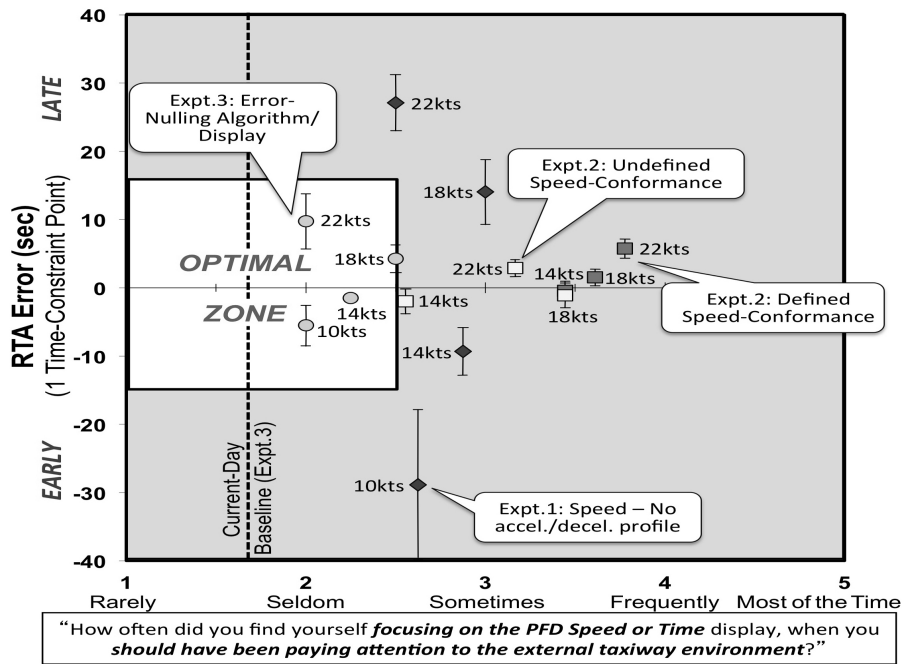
LATE

EARLY

RTA Error (sec)
(1 Time-Constraint Point)

40
30
20
10
0
-10
-20
-30
-40

Expt.3: Error-Nulling Algorithm/ Display

Expt.2: Undefined Speed-Conformance

Expt.2: Defined Speed-Conformance

Expt.1: Speed – No accel./decel. profile

OPTIMAL

ZONE

Current-Day Baseline (Expt.3)

22kts
18kts
22kts
18kts
14kts
10kts
14kts
22kts
14kts
18kts
14kts
18kts
22kts
14kts
10kts

1 Rarely
2 Seldom
3 Sometimes
4 Frequently
5 Most of the Time

"How often did you find yourself focusing on the PFD Speed or Time display, when you should have been paying attention to the external taxiway environment?"